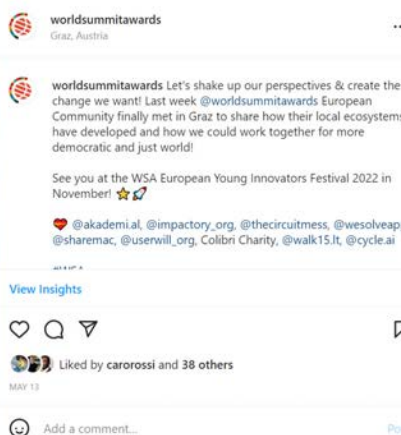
worldsummitawards
Graz, Austria

worldsummitawards Let's shake up our perspectives & create the change we want! Last week @worldsummitawards European Community finally met in Graz to share how their local ecosystems have developed and how we could work together for more democratic and just world!

See you at the WSA European Young Innovators Festival 2022 in November! ⭐🚀

❤️ @akademi.al, @impactory_org, @thecircuitmess, @wesolveap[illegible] @sharemac, @userwill_org, Colibri Charity, @walk15.lt, @cycle.ai

#WSA

View Insights

Liked by carorossi and 38 others

MAY 13

Add a comment...

Po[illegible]